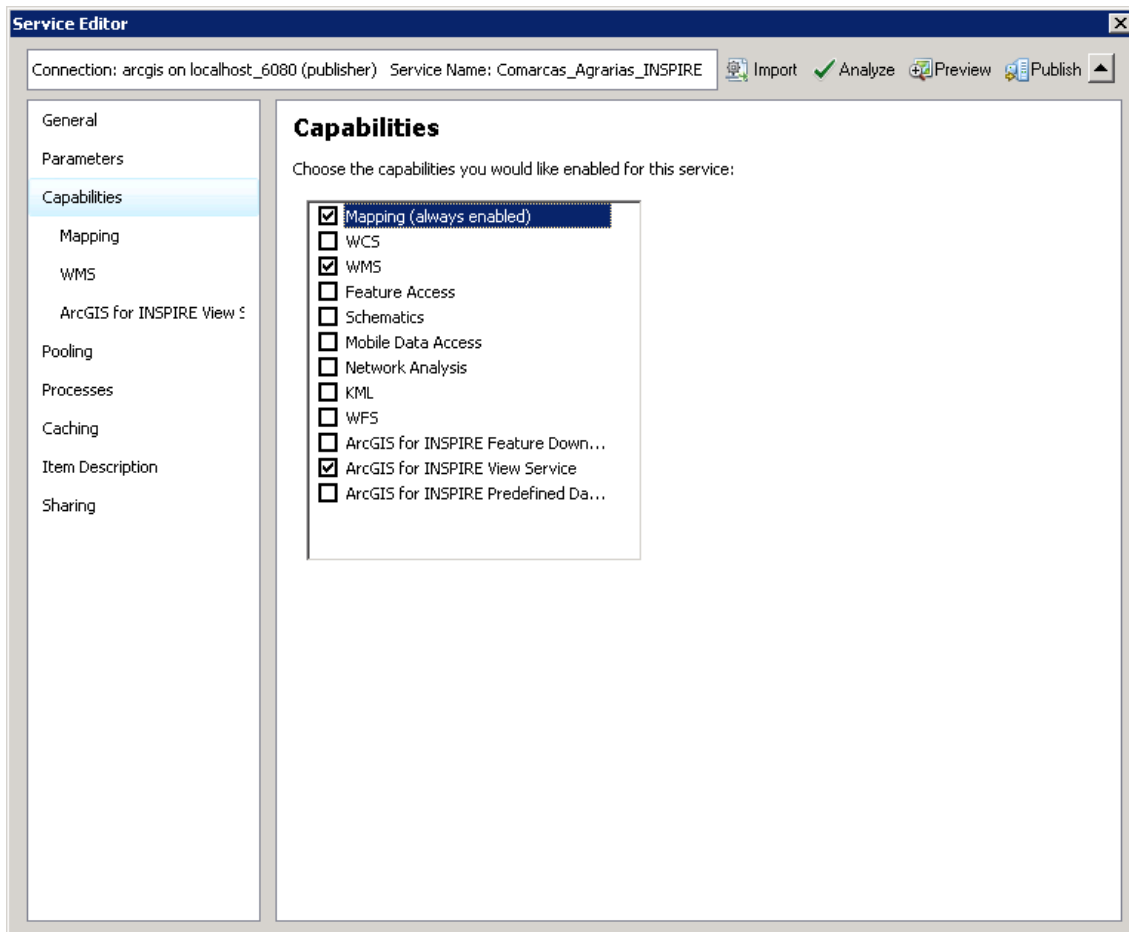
Service Editor

Connection: arcgis on localhost_6080 (publisher) Service Name: Comarcas_Agrarias_INSPIRE

Import Analyze Preview Publish

General
Parameters
Capabilities
Mapping
WMS
ArcGIS for INSPIRE View S
Pooling
Processes
Caching
Item Description
Sharing

Capabilities

Choose the capabilities you would like enabled for this service:

☑ Mapping (always enabled)
☐ WCS
☑ WMS
☐ Feature Access
☐ Schematics
☐ Mobile Data Access
☐ Network Analysis
☐ KML
☐ WFS
☐ ArcGIS for INSPIRE Feature Down...
☑ ArcGIS for INSPIRE View Service
☐ ArcGIS for INSPIRE Predefined Da...